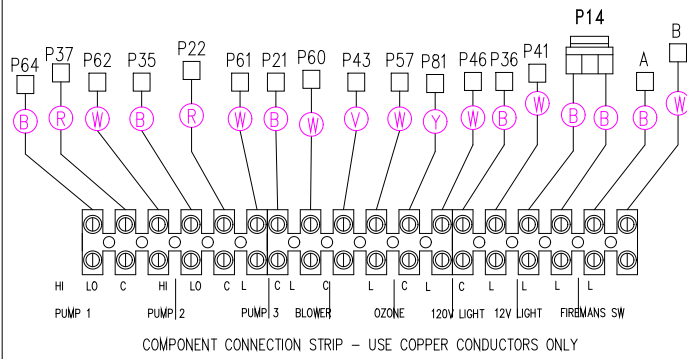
P64 P37 P62 P35 P22 P61 P21 P60 P43 P57 P81 P46 P36 P41 P14 A B

B R W B R W B W V W Y W B W B B B W

HI LO C HI LO C L C L C L C L C L L L

PUMP 1 PUMP 2 PUMP 3 BLOWER OZONE 120V LIGHT 12V LIGHT FIREMANS SW

COMPONENT CONNECTION STRIP – USE COPPER CONDUCTORS ONLY